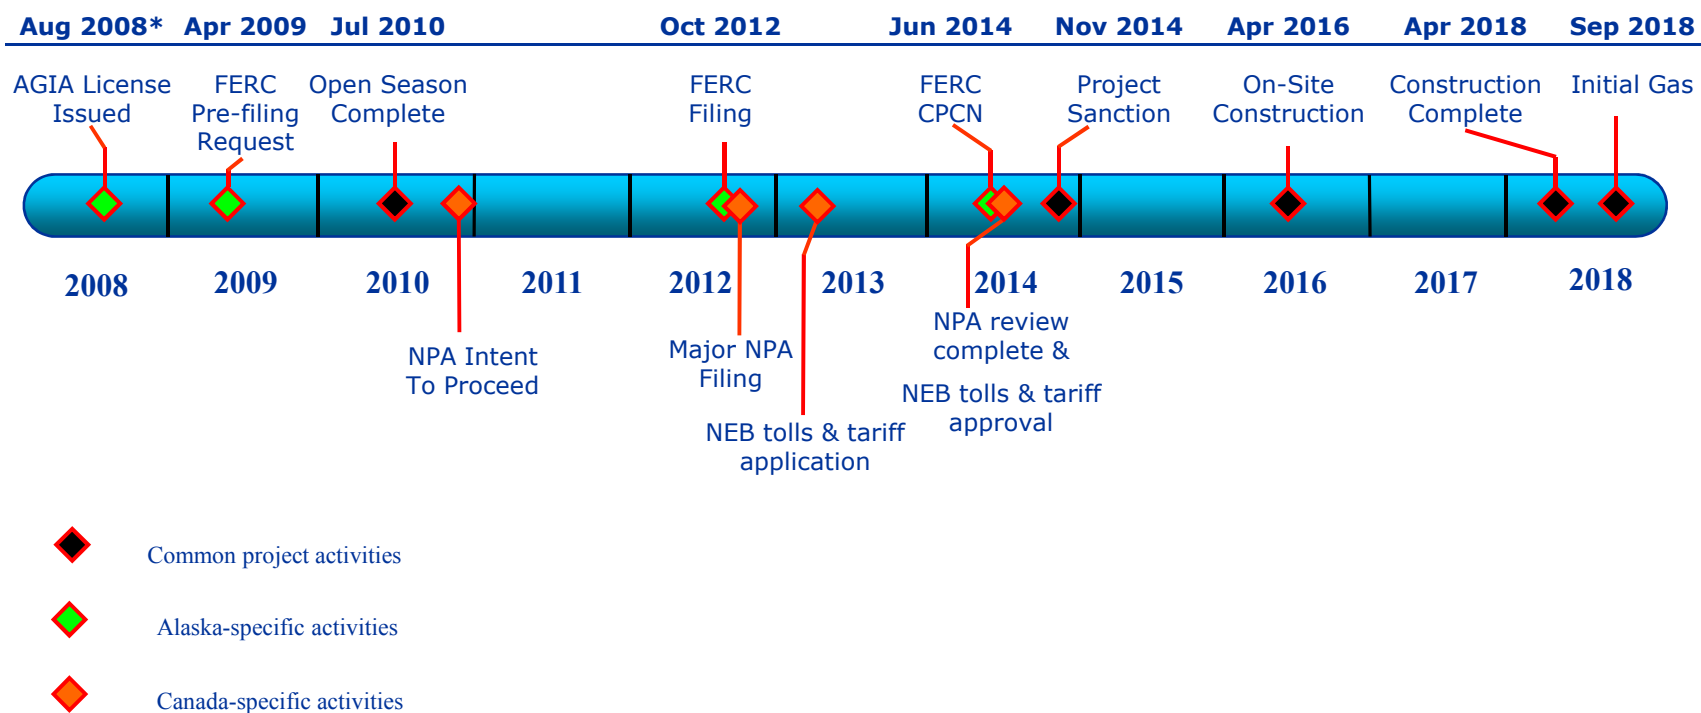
Aug 2008* Apr 2009 Jul 2010 Oct 2012 Jun 2014 Nov 2014 Apr 2016 Apr 2018 Sep 2018

AGIA License Issued

FERC Pre-filing Request

Open Season Complete

FERC Filing

FERC CPCN

Project Sanction

On-Site Construction

Construction Complete

Initial Gas

2008 2009 2010 2011 2012 2013 2014 2015 2016 2017 2018

NPA Intent To Proceed

Major NPA Filing

NEB tolls & tariff application

NPA review complete &

NEB tolls & tariff approval

Common project activities

Alaska-specific activities

Canada-specific activities